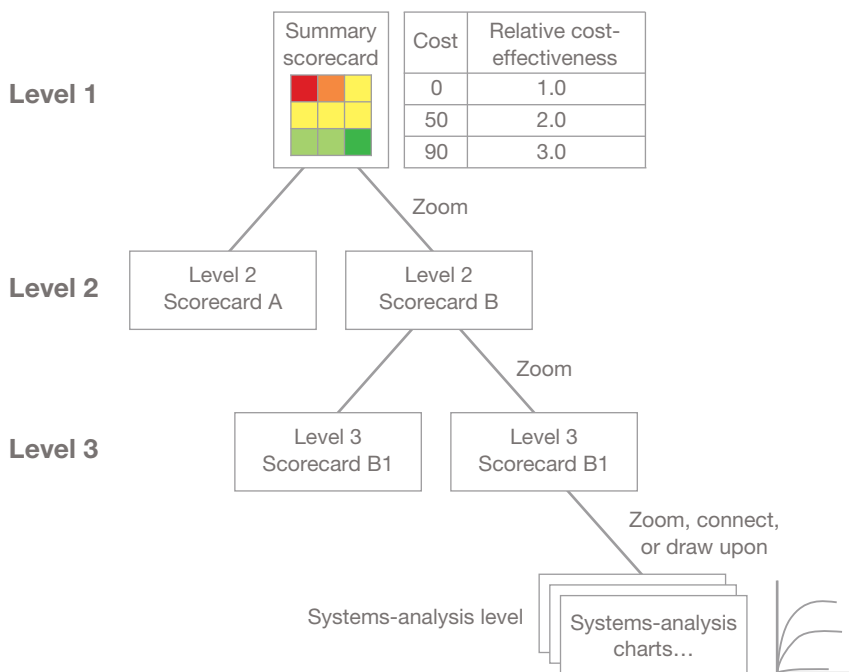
Summary scorecard

| Cost | Relative cost-effectiveness |
|---|---|
| 0 | 1.0 |
| 50 | 2.0 |
| 90 | 3.0 |

Level 1

Zoom

Level 2

Level 2 Scorecard A

Level 2 Scorecard B

Zoom

Level 3

Level 3 Scorecard B1

Level 3 Scorecard B1

Zoom, connect, or draw upon

Systems-analysis level

Systems-analysis charts…